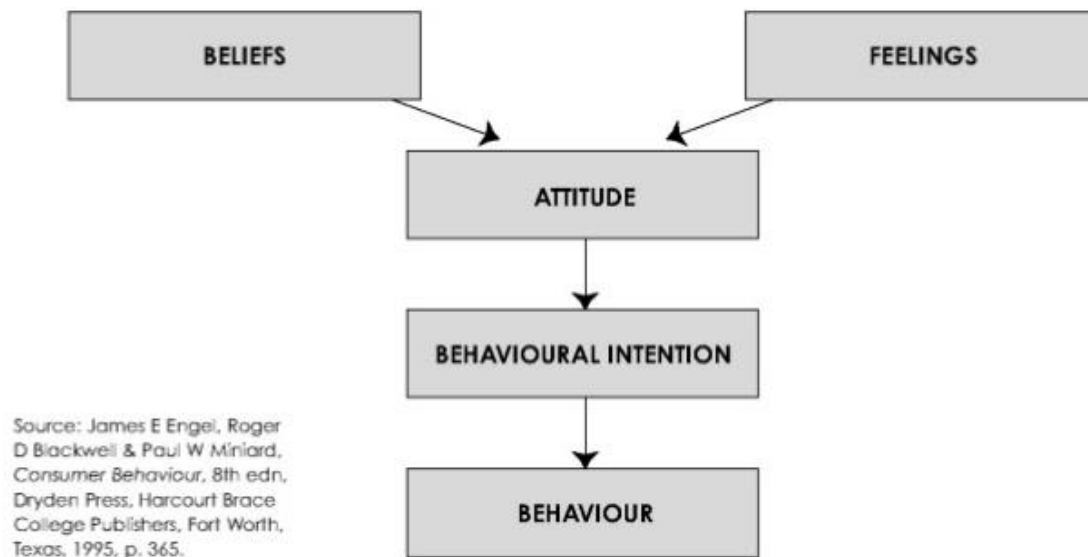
BELIEFS

FEELINGS

ATTITUDE

BEHAVIOURAL INTENTION

BEHAVIOUR

Source: James E Engel, Roger D Blackwell & Paul W Miniard, Consumer Behaviour, 8th edn, Dryden Press, Harcourt Brace College Publishers, Fort Worth, Texas, 1995, p. 365.